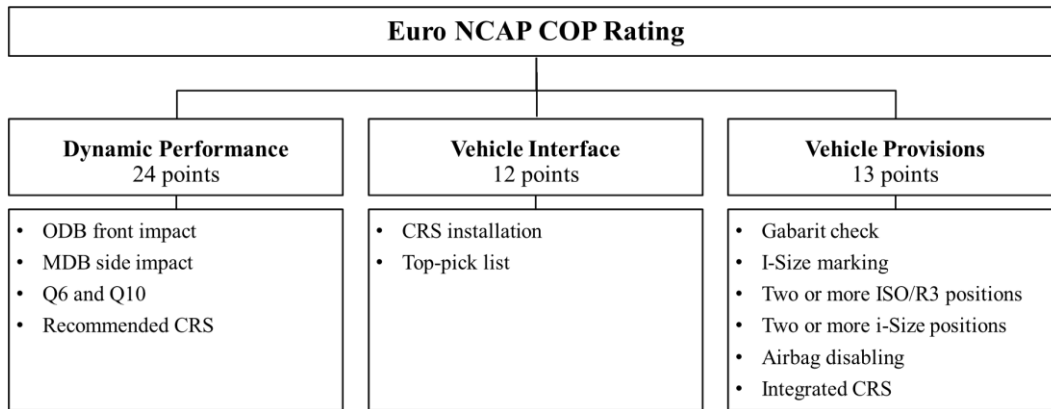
Euro NCAP COP Rating

Dynamic Performance
24 points

- ODB front impact
- MDB side impact
- Q6 and Q10
- Recommended CRS

Vehicle Interface
12 points

- CRS installation
- Top-pick list

Vehicle Provisions
13 points

- Gabarit check
- I-Size marking
- Two or more ISO/R3 positions
- Two or more i-Size positions
- Airbag disabling
- Integrated CRS